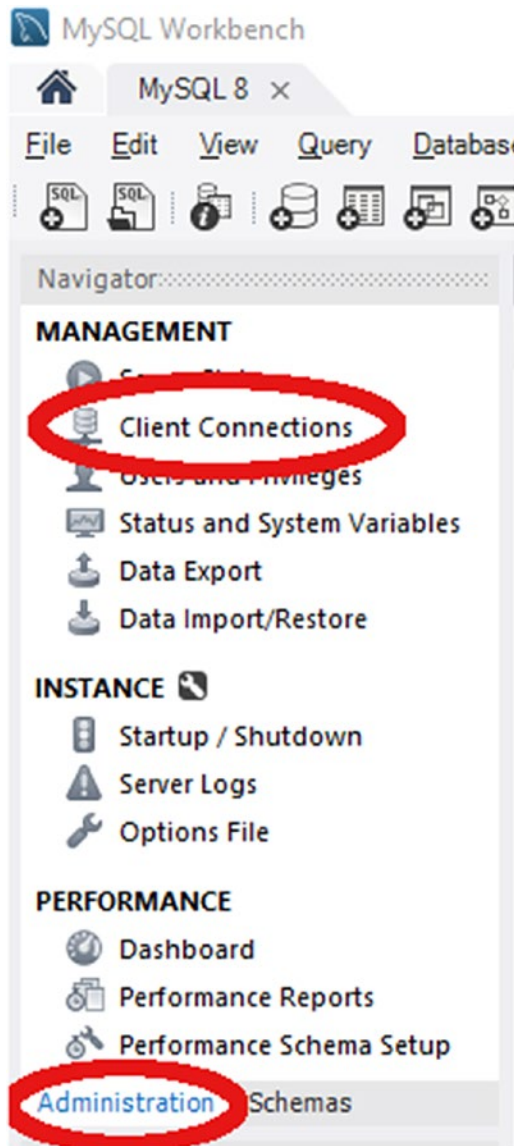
MySQL Workbench

MySQL 8 ×

File Edit View Query Databas

Navigator

MANAGEMENT

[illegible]

Client Connections

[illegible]

Status and System Variables

Data Export

Data Import/Restore

INSTANCE

Startup / Shutdown

Server Logs

Options File

PERFORMANCE

Dashboard

Performance Reports

Performance Schema Setup

Administration Schemas